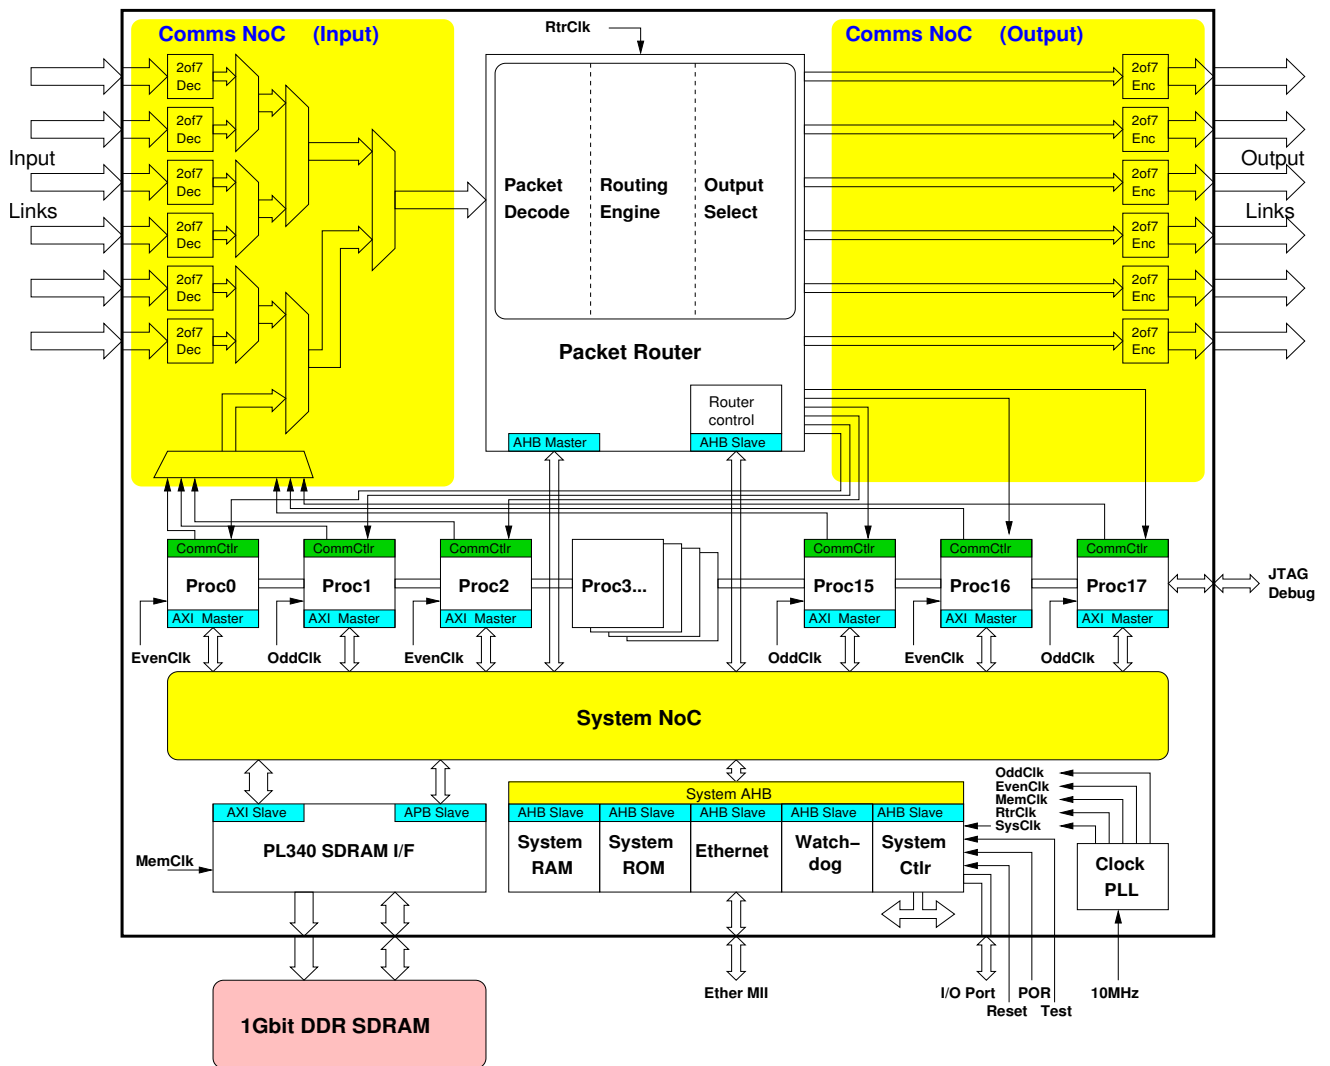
Comms NoC (Input)

RtrClk

Comms NoC (Output)

2of7 Dec
2of7 Dec
2of7 Dec
2of7 Dec
2of7 Dec
2of7 Dec

Input
Links

Packet Decode
Routing Engine
Output Select

Packet Router

Router control

AHB Master
AHB Slave

2of7 Enc
2of7 Enc
2of7 Enc
2of7 Enc
2of7 Enc
2of7 Enc

Output
Links

CommCtlr
Proc0
AXI Master

CommCtlr
Proc1
AXI Master

CommCtlr
Proc2
AXI Master

Proc3...

CommCtlr
Proc15
AXI Master

CommCtlr
Proc16
AXI Master

CommCtlr
Proc17
AXI Master

JTAG
Debug

EvenClk
OddClk
EvenClk
OddClk
EvenClk
OddClk

System NoC

AXI Slave
APB Slave
MemClk
PL340 SDRAM I/F

System AHB
AHB Slave
AHB Slave
AHB Slave
AHB Slave
AHB Slave
System RAM
System ROM
Ethernet
Watch–dog
System Ctlr

OddClk
EvenClk
MemClk
RtrClk
SysClk

Clock PLL

1Gbit DDR SDRAM

Ether MII
I/O Port
Reset
POR
Test
10MHz